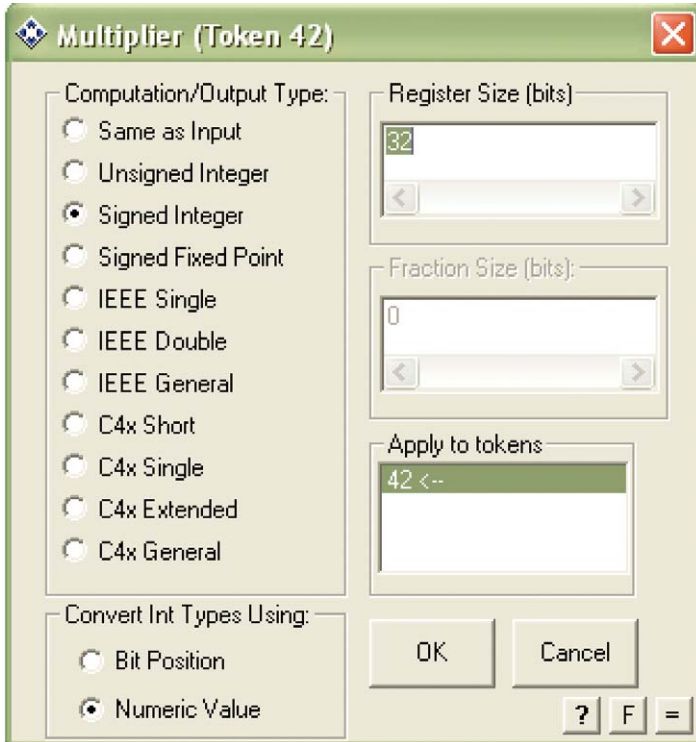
Multiplier (Token 42)

Computation/Output Type:
Same as Input
Unsigned Integer
Signed Integer
Signed Fixed Point
IEEE Single
IEEE Double
IEEE General
C4x Short
C4x Single
C4x Extended
C4x General

Register Size (bits)
32

Fraction Size (bits):
0

Apply to tokens
42 <--

Convert Int Types Using:
Bit Position
Numeric Value

OK
Cancel
?
F
=